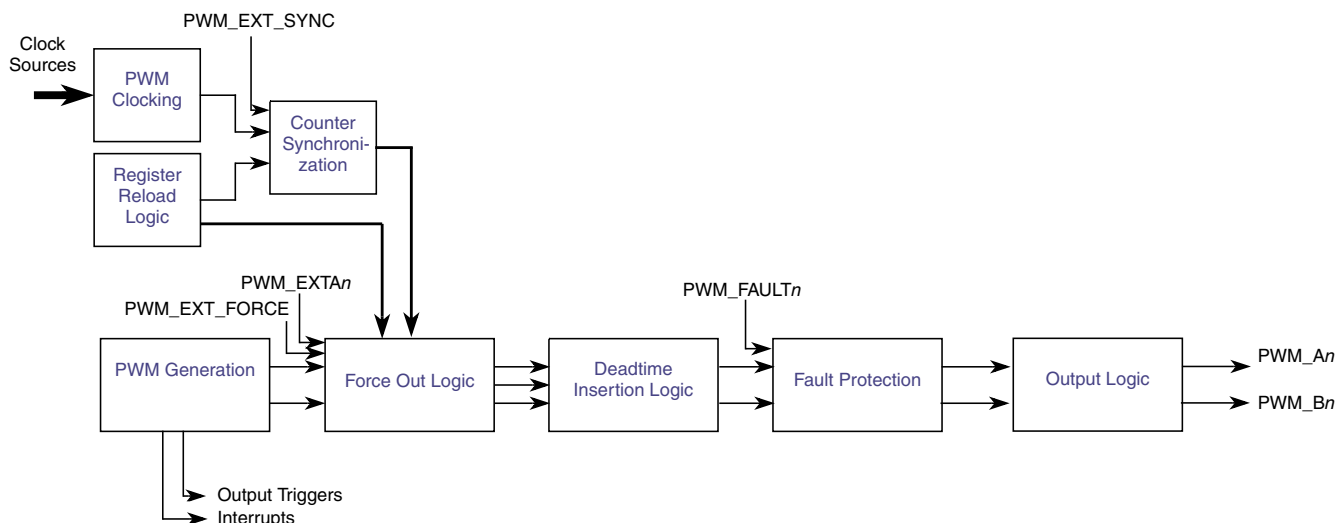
PWM_EXT_SYNC

Clock Sources

PWM Clocking

Counter Synchronization

Register Reload Logic

PWM_EXTA$n$

PWM_EXT_FORCE

PWM_FAULT$n$

PWM Generation

Force Out Logic

Deadtime Insertion Logic

Fault Protection

Output Logic

PWM_A$n$

PWM_B$n$

Output Triggers

Interrupts